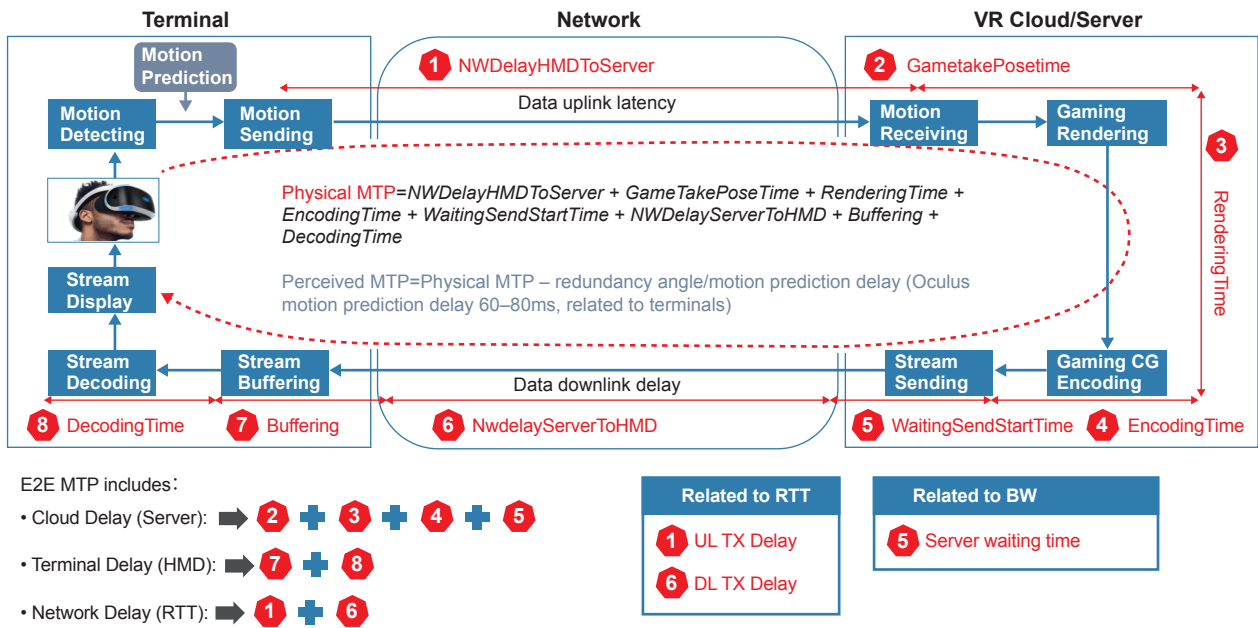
Terminal

Network

VR Cloud/Server

Motion Prediction

1 NWDelayHMDToServer

2 GametakePosetime

Motion Detecting

Motion Sending

Data uplink latency

Motion Receiving

Gaming Rendering

3

RenderingTime

Physical MTP=NWDelayHMDToServer + GameTakePoseTime + RenderingTime + EncodingTime + WaitingSendStartTime + NWDelayServerToHMD + Buffering + DecodingTime

Perceived MTP=Physical MTP – redundancy angle/motion prediction delay (Oculus motion prediction delay 60–80ms, related to terminals)

Stream Display

Stream Decoding

Stream Buffering

Data downlink delay

Stream Sending

Gaming CG Encoding

8 DecodingTime

7 Buffering

6 NwdelayServerToHMD

5 WaitingSendStartTime

4 EncodingTime

E2E MTP includes：

• Cloud Delay (Server): 2 + 3 + 4 + 5

• Terminal Delay (HMD): 7 + 8

• Network Delay (RTT): 1 + 6

Related to RTT

1 UL TX Delay

6 DL TX Delay

Related to BW

5 Server waiting time